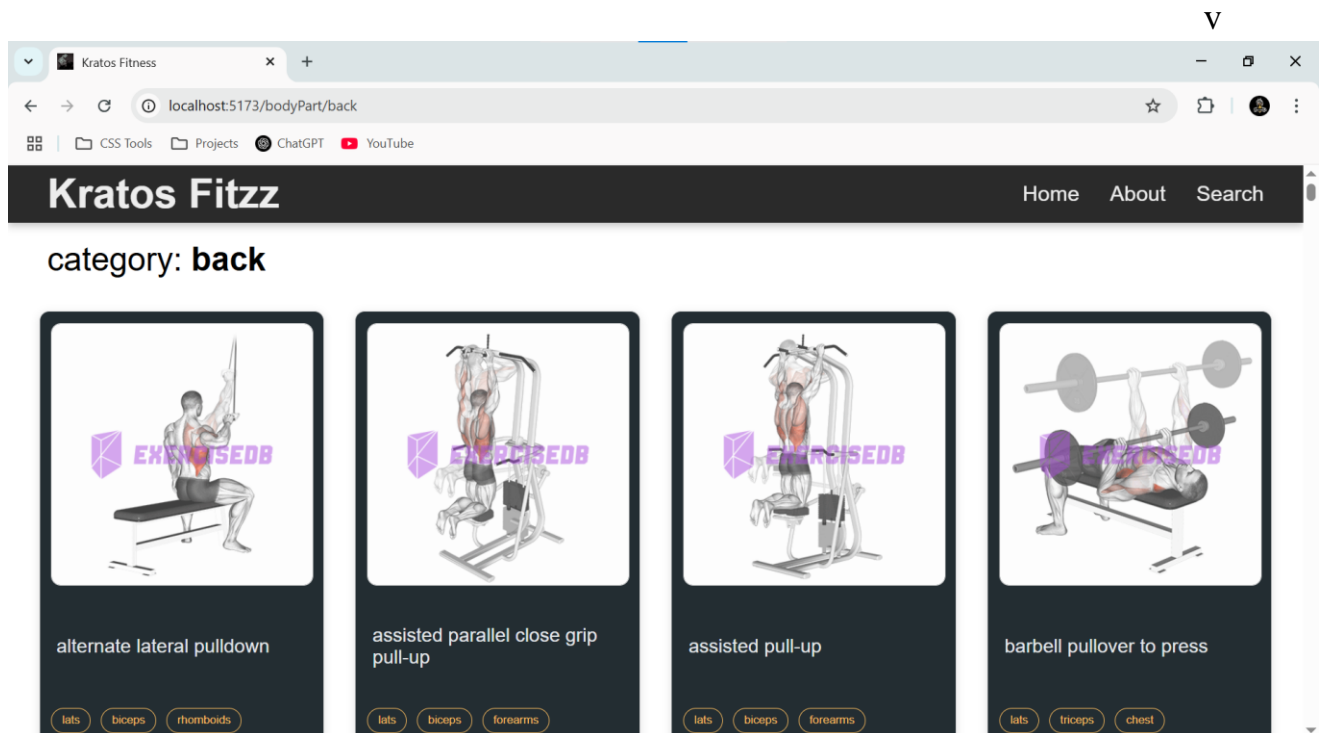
V

Kratos Fitness

localhost:5173/bodyPart/back

CSS Tools Projects ChatGPT YouTube

Kratos Fitzz

Home About Search

category: **back**

EXERCISEDB

alternate lateral pulldown

lats biceps rhomboids

EXERCISEDB

assisted parallel close grip pull-up

lats biceps forearms

EXERCISEDB

assisted pull-up

lats biceps forearms

EXERCISEDB

barbell pullover to press

lats triceps chest